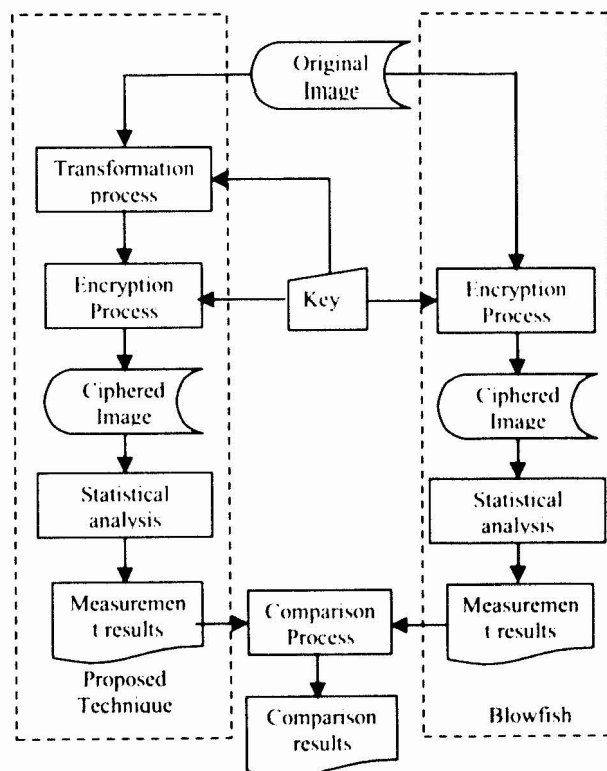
Original Image

Transformation process

Encryption Process

Key

Encryption Process

Ciphered Image

Ciphered Image

Statistical analysis

Statistical analysis

Measuremen t results

Comparison Process

Measuremen t results

Proposed Technique

Comparison results

Blowfish